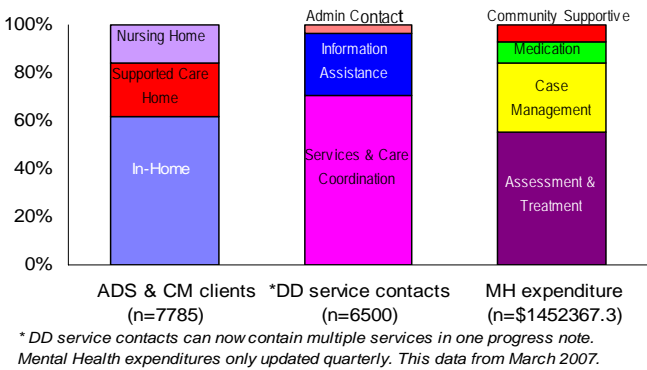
100%
80%
60%
40%
20%
0%

Nursing Home
Supported Care Home
In-Home

Admin Contact
Information Assistance
Services & Care Coordination

Community Supportive
Medication
Case Management
Assessment & Treatment

ADS & CM clients (n=7785)
*DD service contacts (n=6500)
MH expenditure (n=$1452367.3)

* DD service contacts can now contain multiple services in one progress note. Mental Health expenditures only updated quarterly. This data from March 2007.